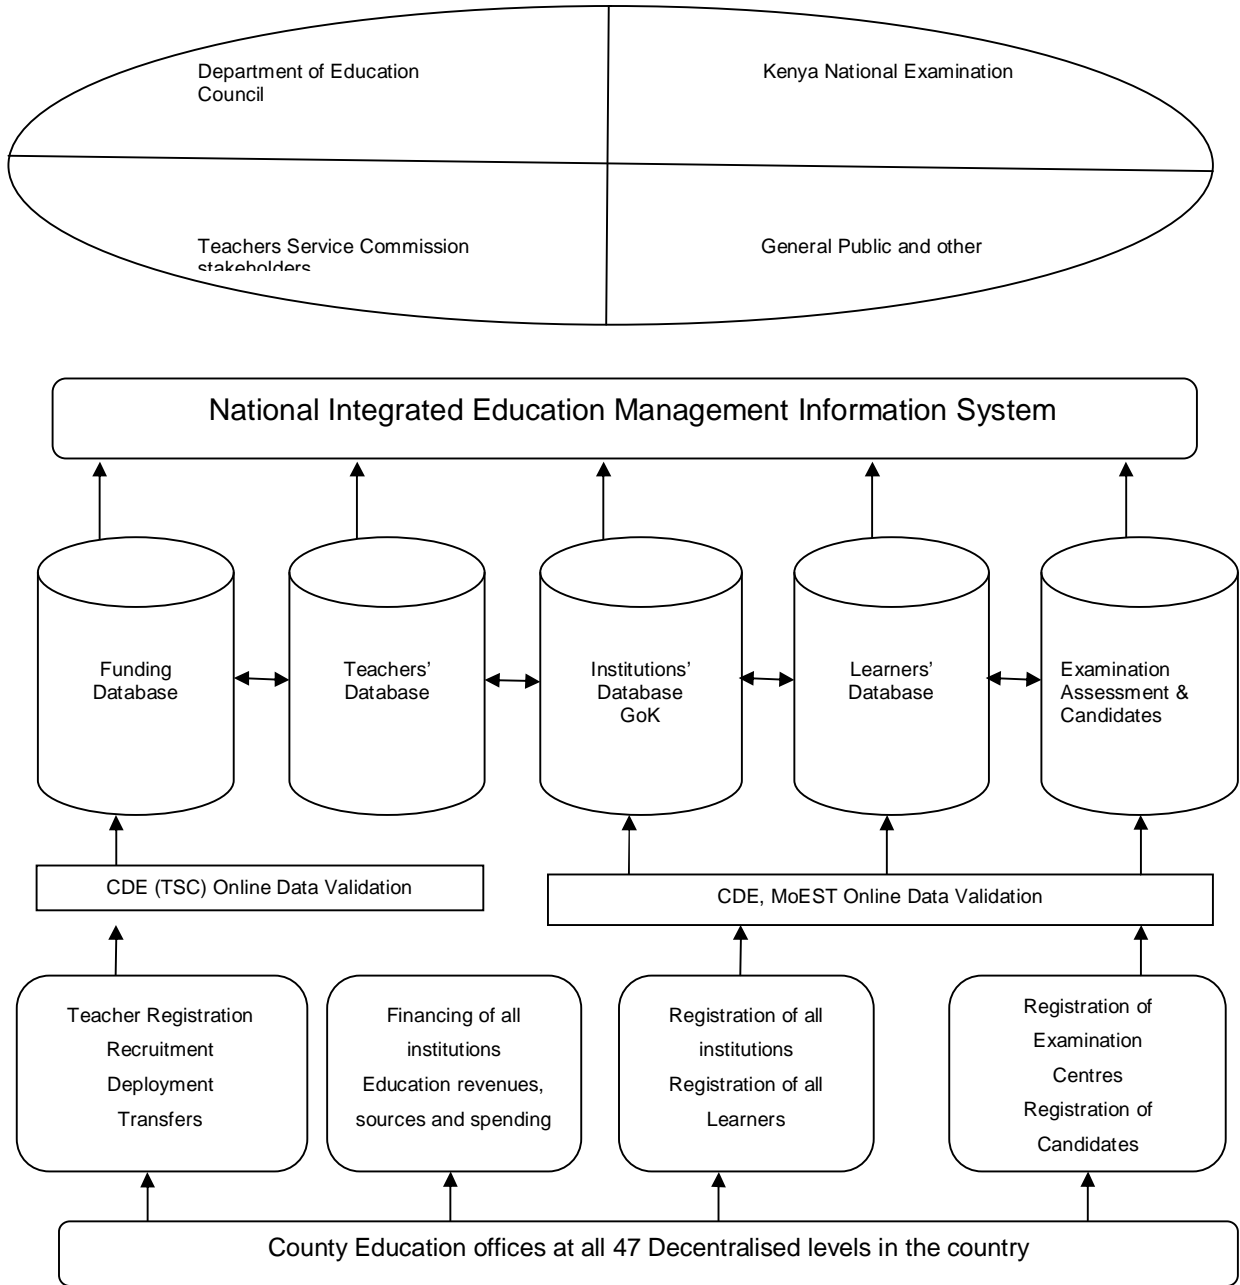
Department of Education Council

Kenya National Examination

Teachers Service Commission stakeholders

General Public and other

National Integrated Education Management Information System

Funding Database

Teachers' Database

Institutions' Database GoK

Learners' Database

Examination Assessment & Candidates

CDE (TSC) Online Data Validation

CDE, MoEST Online Data Validation

Teacher Registration Recruitment Deployment Transfers

Financing of all institutions Education revenues, sources and spending

Registration of all institutions Registration of all Learners

Registration of Examination Centres Registration of Candidates

County Education offices at all 47 Decentralised levels in the country